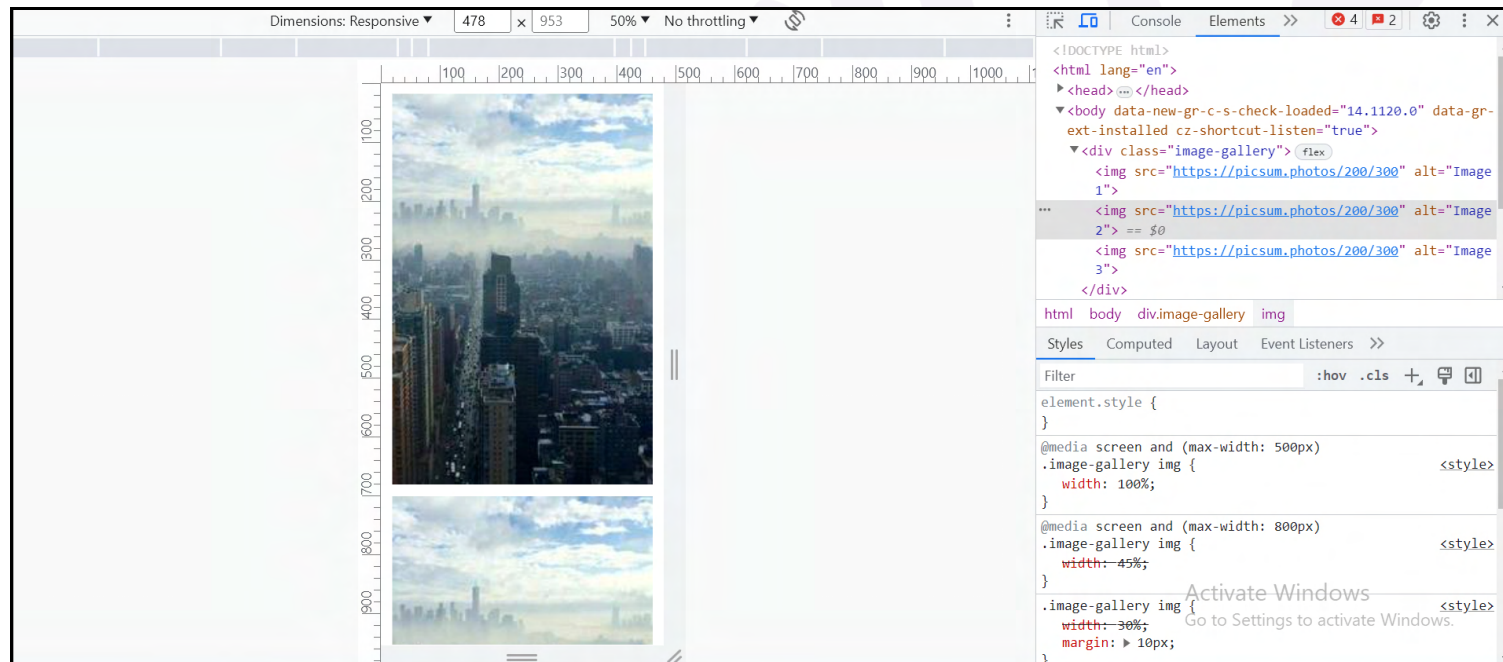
Dimensions: Responsive ▾ 478 × 953 50% ▾ No throttling ▾

Console Elements ⨂ 4 2

100 200 300 400 500 600 700 800 900 1000

100 200 300 400 500 600 700 800 900

<!DOCTYPE html>
<html lang="en">
▶<head>⋯</head>
▼<body data-new-gr-c-s-check-loaded="14.1120.0" data-gr-ext-installed cz-shortcut-listen="true">
▼<div class="image-gallery"> flex
<img src="https://picsum.photos/200/300" alt="Image 1">
⋯ <img src="https://picsum.photos/200/300" alt="Image 2"> == $0
<img src="https://picsum.photos/200/300" alt="Image 3">
</div>

html body div.image-gallery img

Styles Computed Layout Event Listeners

Filter :hov .cls

element.style {
}

@media screen and (max-width: 500px)
.image-gallery img { <style>
width: 100%;
}

@media screen and (max-width: 800px)
.image-gallery img { <style>
width: 45%;
}

.image-gallery img { <style>
width: 30%;
margin: ▶ 10px;

Activate Windows
Go to Settings to activate Windows.